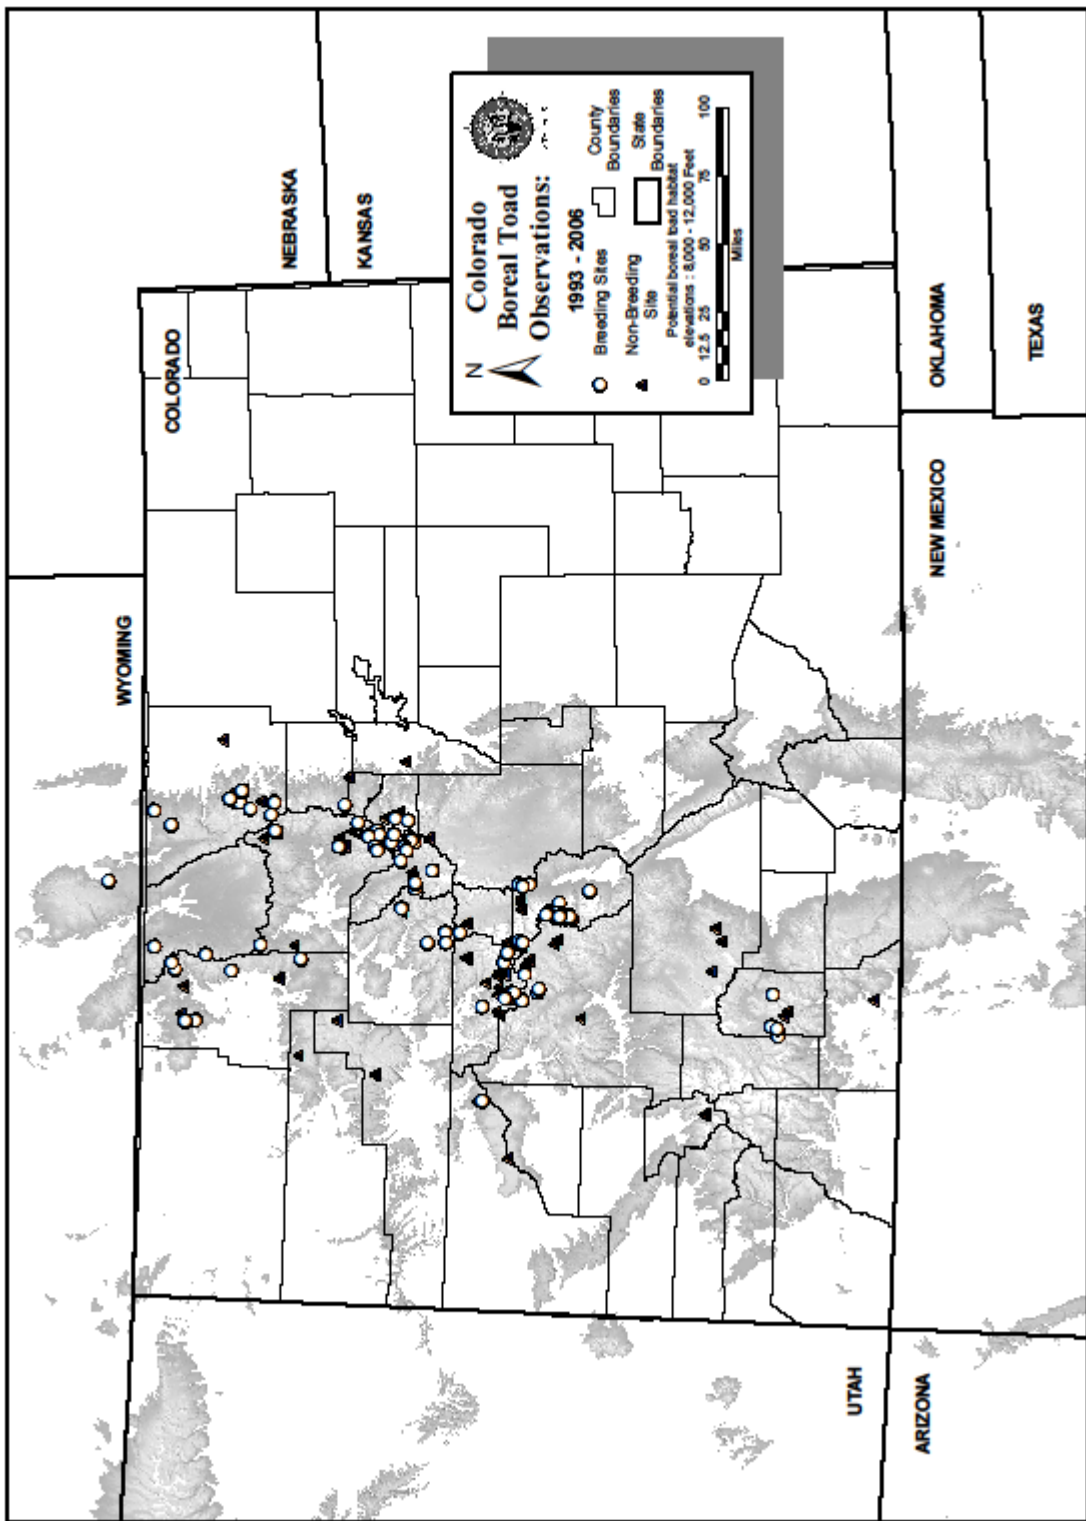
Colorado Boreal Toad Observations:
1993 - 2006

N

Breeding Sites

Non-Breeding Site

Potential boreal toad habitat elevations : 8,000 - 12,000 Feet

County Boundaries

State Boundaries

0 12.5 25 50 75 100
Miles

NEBRASKA

KANSAS

COLORADO

WYOMING

OKLAHOMA

TEXAS

NEW MEXICO

UTAH

ARIZONA